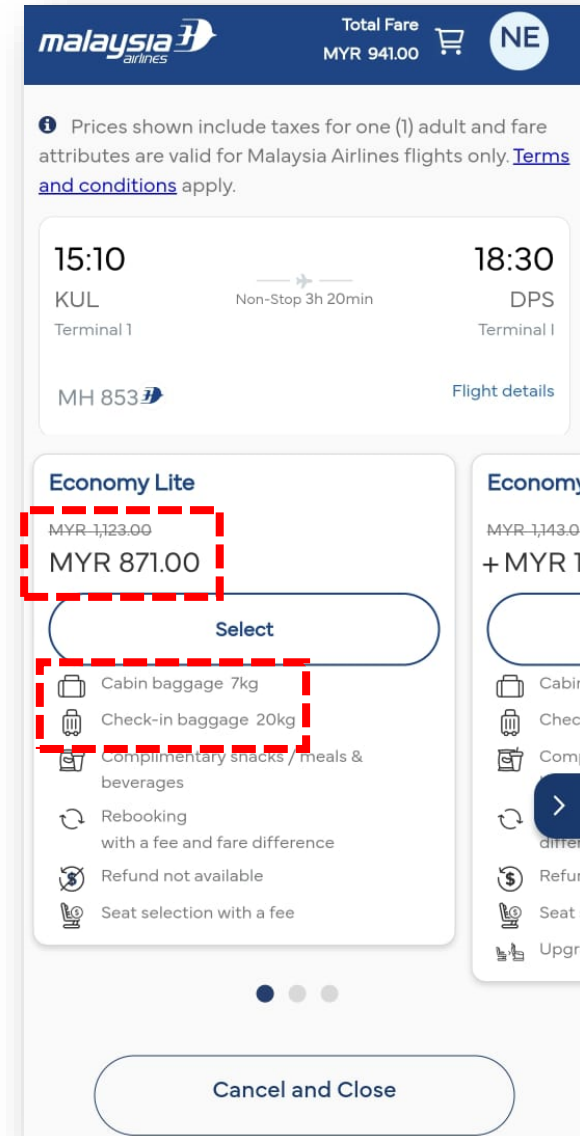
malaysia airlines

Total Fare
MYR 941.00

NE

Prices shown include taxes for one (1) adult and fare attributes are valid for Malaysia Airlines flights only. Terms and conditions apply.

15:10
KUL
Terminal 1

Non-Stop 3h 20min

18:30
DPS
Terminal I

MH 853

Flight details

Economy Lite

~~MYR 1,123.00~~
MYR 871.00

Select

Cabin baggage 7kg
Check-in baggage 20kg
Complimentary snacks / meals & beverages
Rebooking with a fee and fare difference
Refund not available
Seat selection with a fee

Economy

~~MYR 1,143.0~~
+ MYR 1

Cabin
Chec
Comp
differ
Refur
Seat
Upgr

Cancel and Close